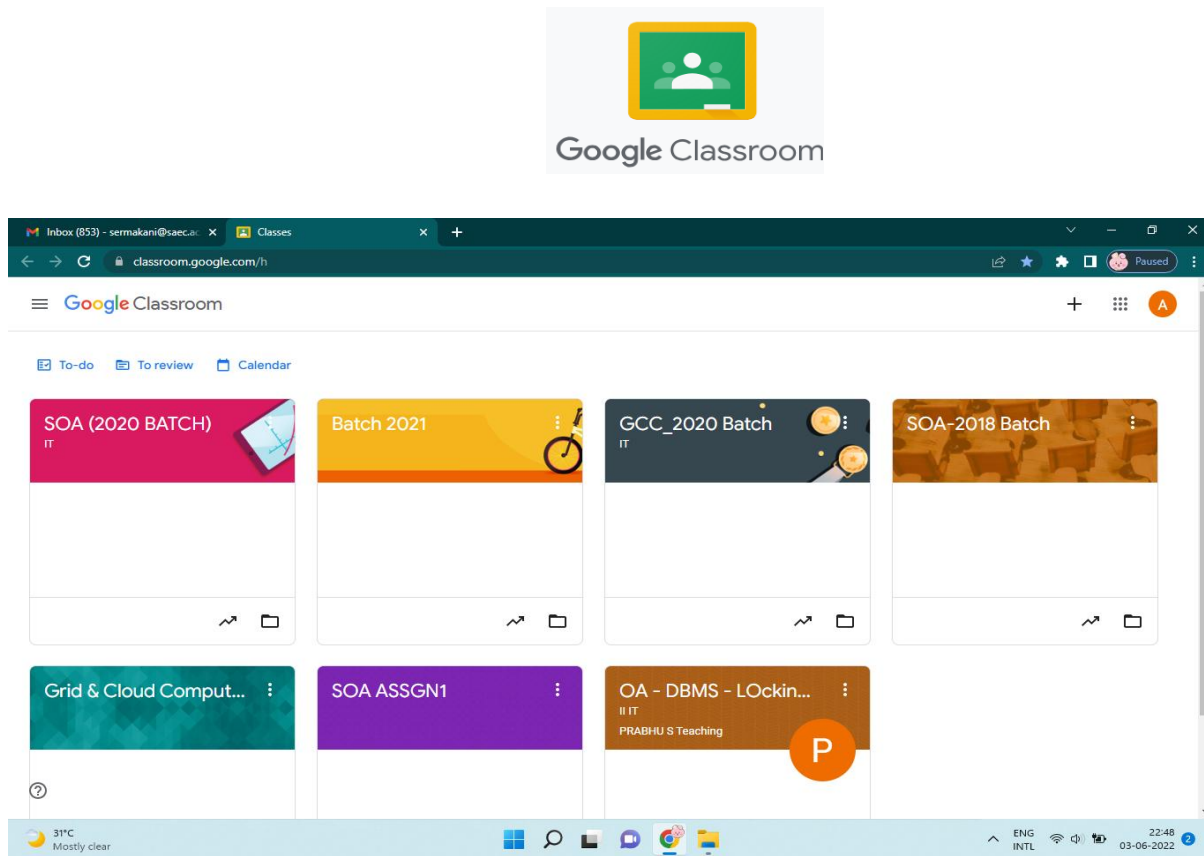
Google Classroom

Inbox (853) - sermakani@saec.ac
Classes
classroom.google.com/h
Paused

Google Classroom

A

To-do
To review
Calendar

SOA (2020 BATCH)
IT

Batch 2021

GCC_2020 Batch
IT

SOA-2018 Batch

Grid & Cloud Comput...

SOA ASSGN1

OA - DBMS - LOckin...
II IT
PRABHU S Teaching
P

31°C
Mostly clear

ENG
INTL
22:48
03-06-2022
2